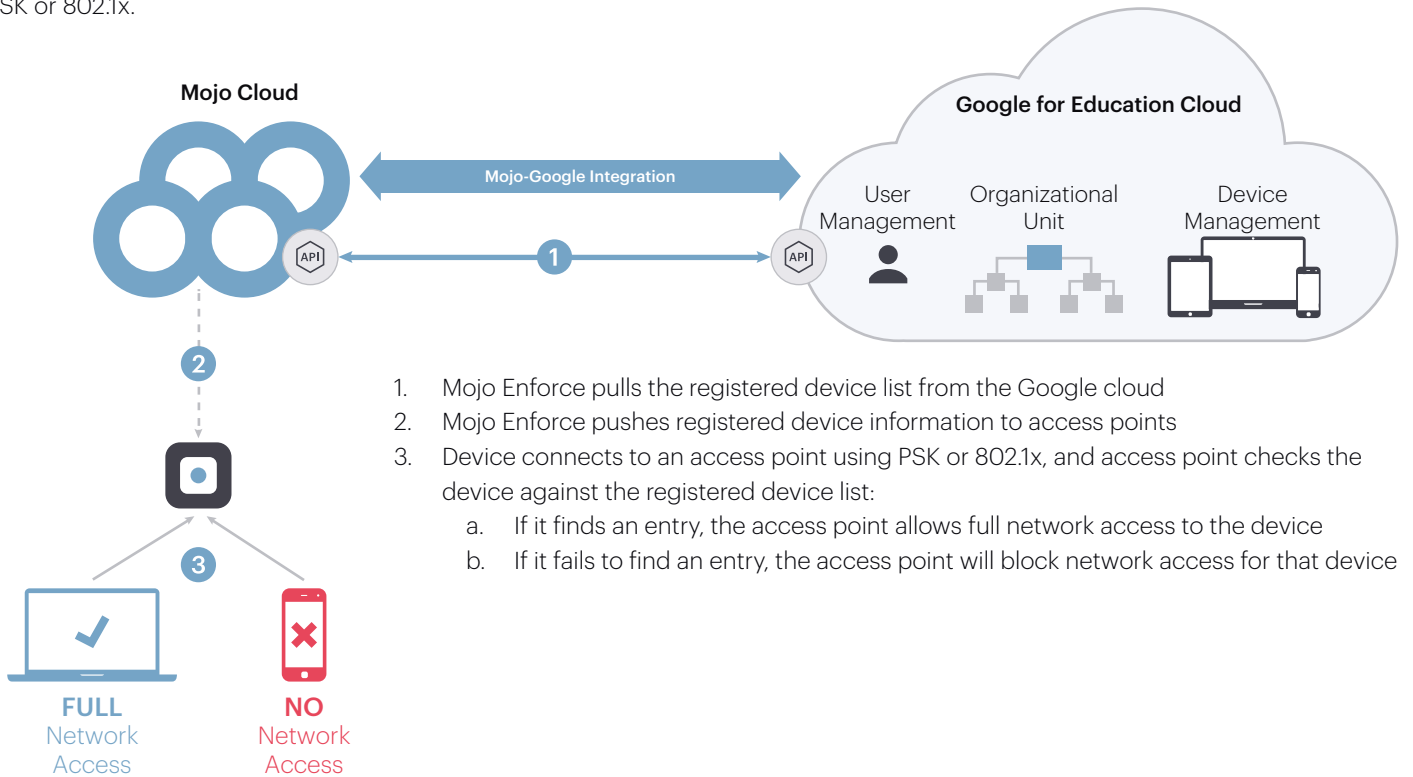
SK or 802.1x.

Mojo Cloud

Google for Education Cloud

Mojo-Google Integration

API

1

API

User Management

Organizational Unit

Device Management

2

3

FULL Network Access

NO Network Access

1. Mojo Enforce pulls the registered device list from the Google cloud
2. Mojo Enforce pushes registered device information to access points
3. Device connects to an access point using PSK or 802.1x, and access point checks the device against the registered device list:
a. If it finds an entry, the access point allows full network access to the device
b. If it fails to find an entry, the access point will block network access for that device